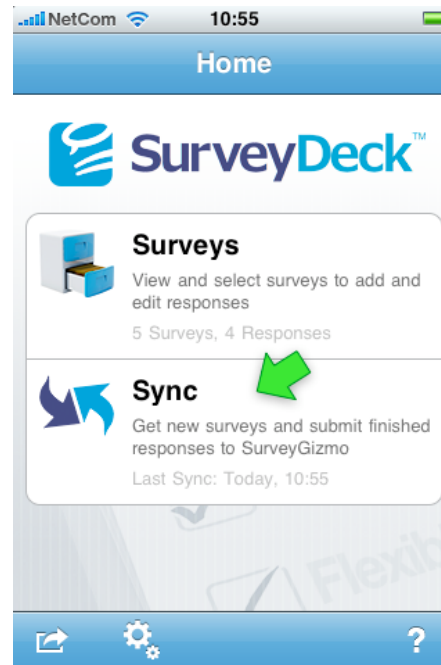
NetCom 10:55

Home

SurveyDeck™

Surveys
View and select surveys to add and edit responses
5 Surveys, 4 Responses

Sync
Get new surveys and submit finished responses to SurveyGizmo
Last Sync: Today, 10:55

Flexib

?